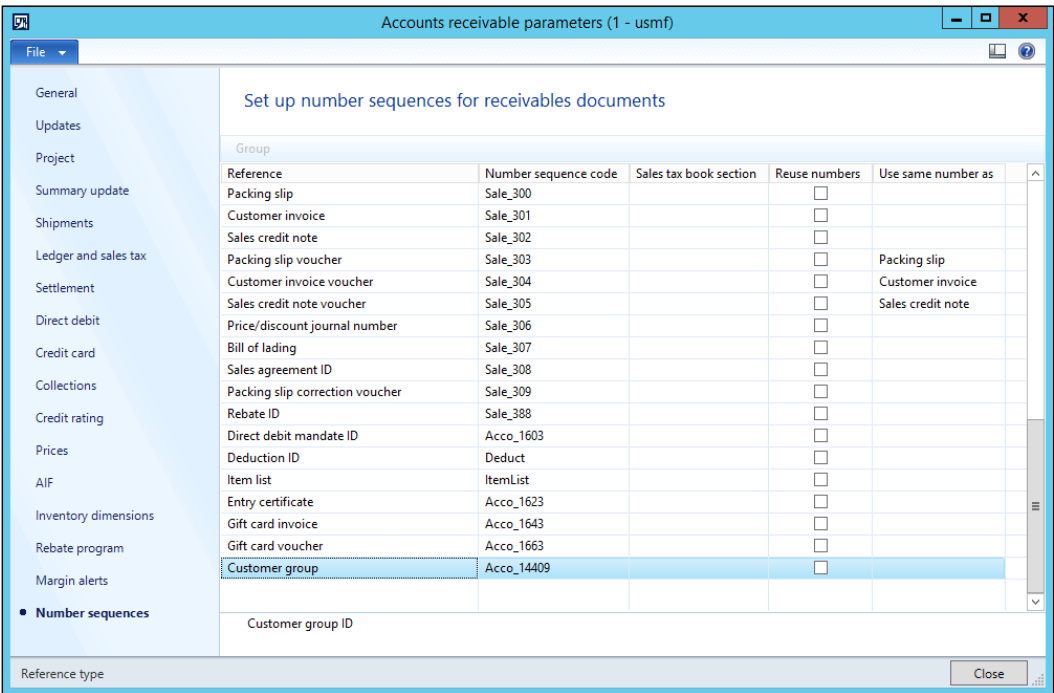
Accounts receivable parameters (1 - usmf)

File

General
Updates
Project
Summary update
Shipments
Ledger and sales tax
Settlement
Direct debit
Credit card
Collections
Credit rating
Prices
AIF
Inventory dimensions
Rebate program
Margin alerts
Number sequences

Set up number sequences for receivables documents

Group

| Reference | Number sequence code | Sales tax book section | Reuse numbers | Use same number as |
|---|---|---|---|---|
| Packing slip | Sale_300 | | ☐ | |
| Customer invoice | Sale_301 | | ☐ | |
| Sales credit note | Sale_302 | | ☐ | |
| Packing slip voucher | Sale_303 | | ☐ | Packing slip |
| Customer invoice voucher | Sale_304 | | ☐ | Customer invoice |
| Sales credit note voucher | Sale_305 | | ☐ | Sales credit note |
| Price/discount journal number | Sale_306 | | ☐ | |
| Bill of lading | Sale_307 | | ☐ | |
| Sales agreement ID | Sale_308 | | ☐ | |
| Packing slip correction voucher | Sale_309 | | ☐ | |
| Rebate ID | Sale_388 | | ☐ | |
| Direct debit mandate ID | Acco_1603 | | ☐ | |
| Deduction ID | Deduct | | ☐ | |
| Item list | ItemList | | ☐ | |
| Entry certificate | Acco_1623 | | ☐ | |
| Gift card invoice | Acco_1643 | | ☐ | |
| Gift card voucher | Acco_1663 | | ☐ | |
| Customer group | Acco_14409 | | ☐ | |

Customer group ID

Reference type
Close